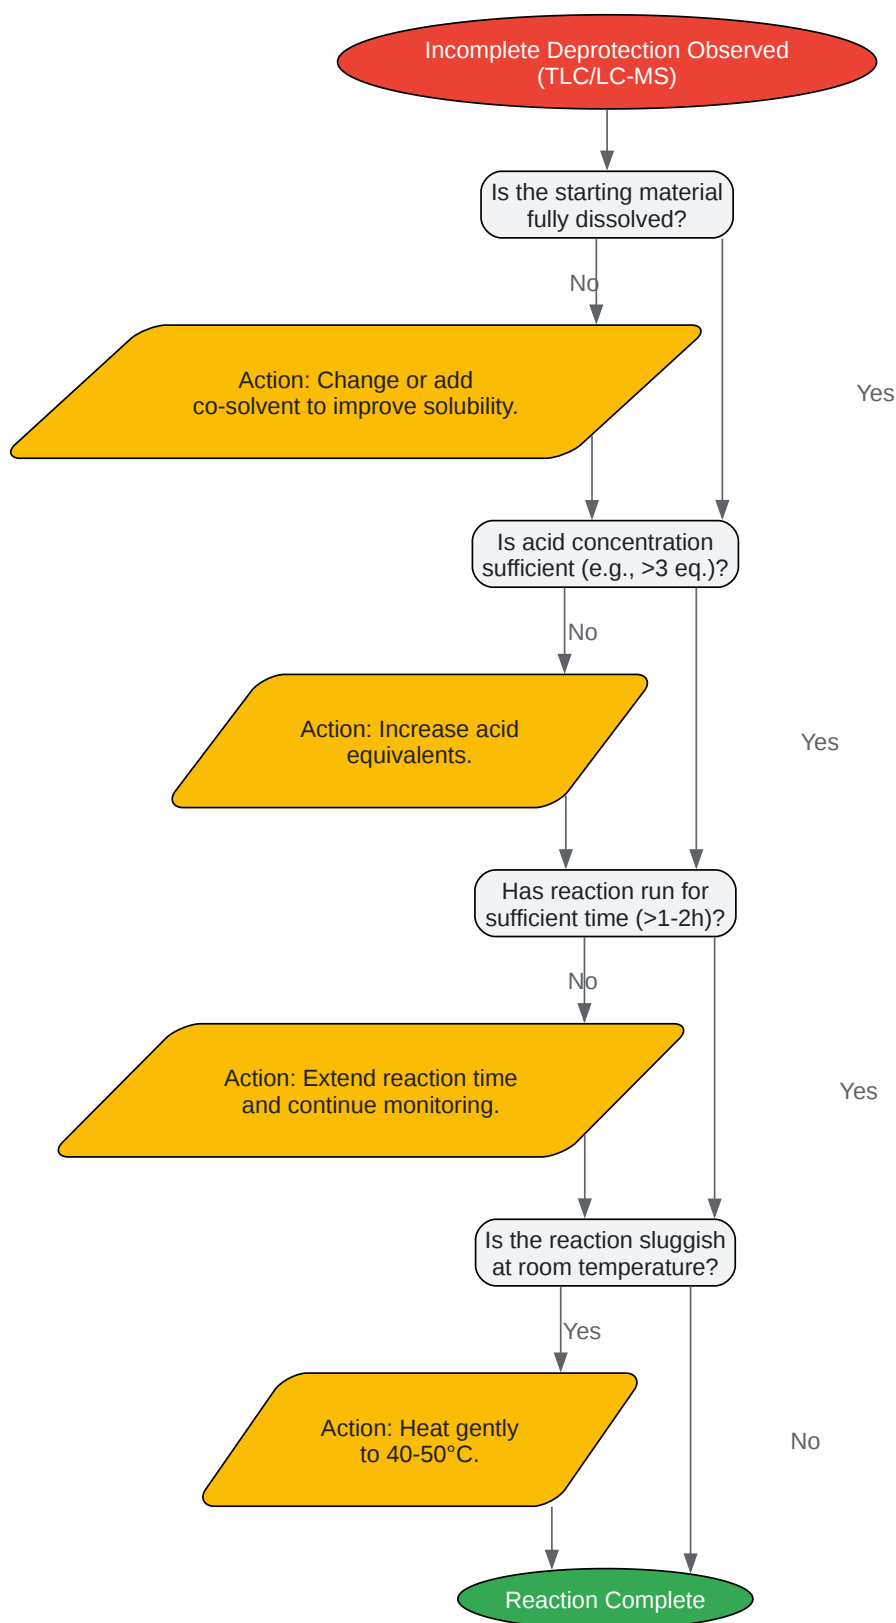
Incomplete Deprotection Observed (TLC/LC-MS)

Is the starting material fully dissolved?

No

Yes

Action: Change or add co-solvent to improve solubility.

Is acid concentration sufficient (e.g., >3 eq.)?

No

Yes

Action: Increase acid equivalents.

Has reaction run for sufficient time (>1-2h)?

No

Yes

Action: Extend reaction time and continue monitoring.

Is the reaction sluggish at room temperature?

Yes

No

Action: Heat gently to 40-50°C.

Reaction Complete